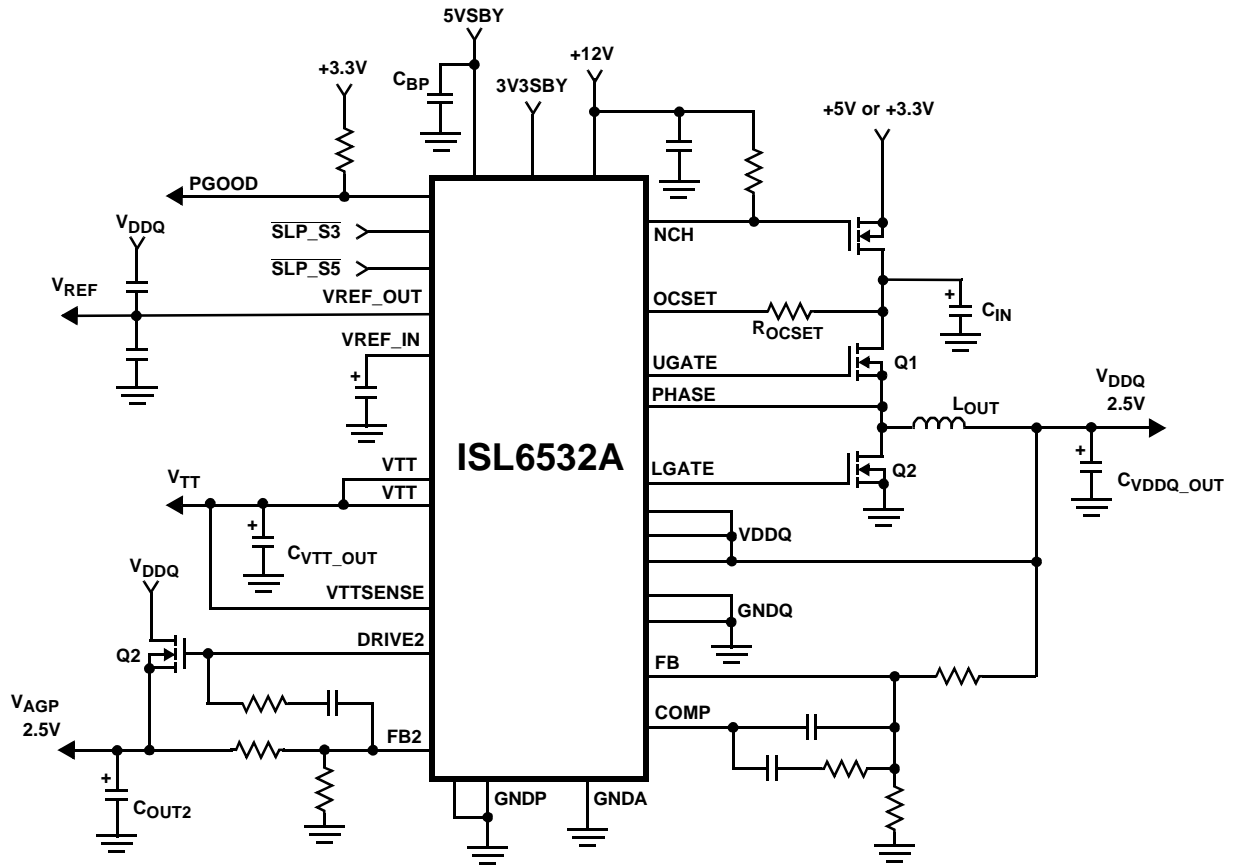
5VSBY
+3.3V
$C_{BP}$
3V3SBY
+12V
+5V or +3.3V
PGOOD
$V_{DDQ}$
$\overline{SLP\_S3}$
$\overline{SLP\_S5}$
NCH
$V_{REF}$
VREF_OUT
OCSET
$R_{OCSET}$
$C_{IN}$
VREF_IN
UGATE
Q1
PHASE
$V_{DDQ}$
2.5V
$L_{OUT}$
ISL6532A
VTT
$V_{TT}$
VTT
LGATE
Q2
$C_{VDDQ\_OUT}$
$C_{VTT\_OUT}$
VDDQ
$V_{DDQ}$
VTTSENSE
GNDQ
DRIVE2
Q2
FB
$V_{AGP}$
2.5V
COMP
FB2
$C_{OUT2}$
GNDP
GNDA